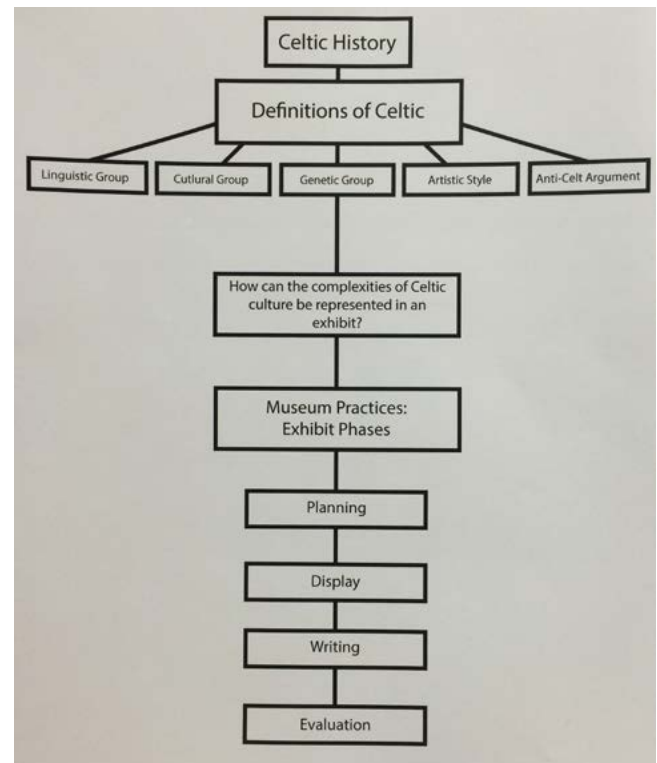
Celtic History

Definitions of Celtic

Linguistic Group

Cutlural Group

Genetic Group

Artistic Style

Anti-Celt Argument

How can the complexities of Celtic culture be represented in an exhibit?

Museum Practices: Exhibit Phases

Planning

Display

Writing

Evaluation